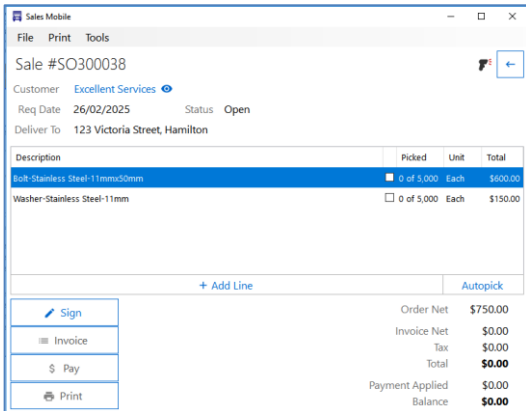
Sales Mobile

File Print Tools

Sale #SO300038

Customer Excellent Services

Req Date 26/02/2025 Status Open

Deliver To 123 Victoria Street, Hamilton

| Description | Picked | Unit | Total |
|---|---|---|---|
| Bolt-Stainless Steel-11mmx50mm | 0 of 5,000 | Each | $600.00 |
| Washer-Stainless Steel-11mm | 0 of 5,000 | Each | $150.00 |

+ Add Line

Autopick

Sign

Invoice

$ Pay

Print

Order Net $750.00

Invoice Net $0.00

Tax $0.00

Total **$0.00**

Payment Applied $0.00

Balance **$0.00**